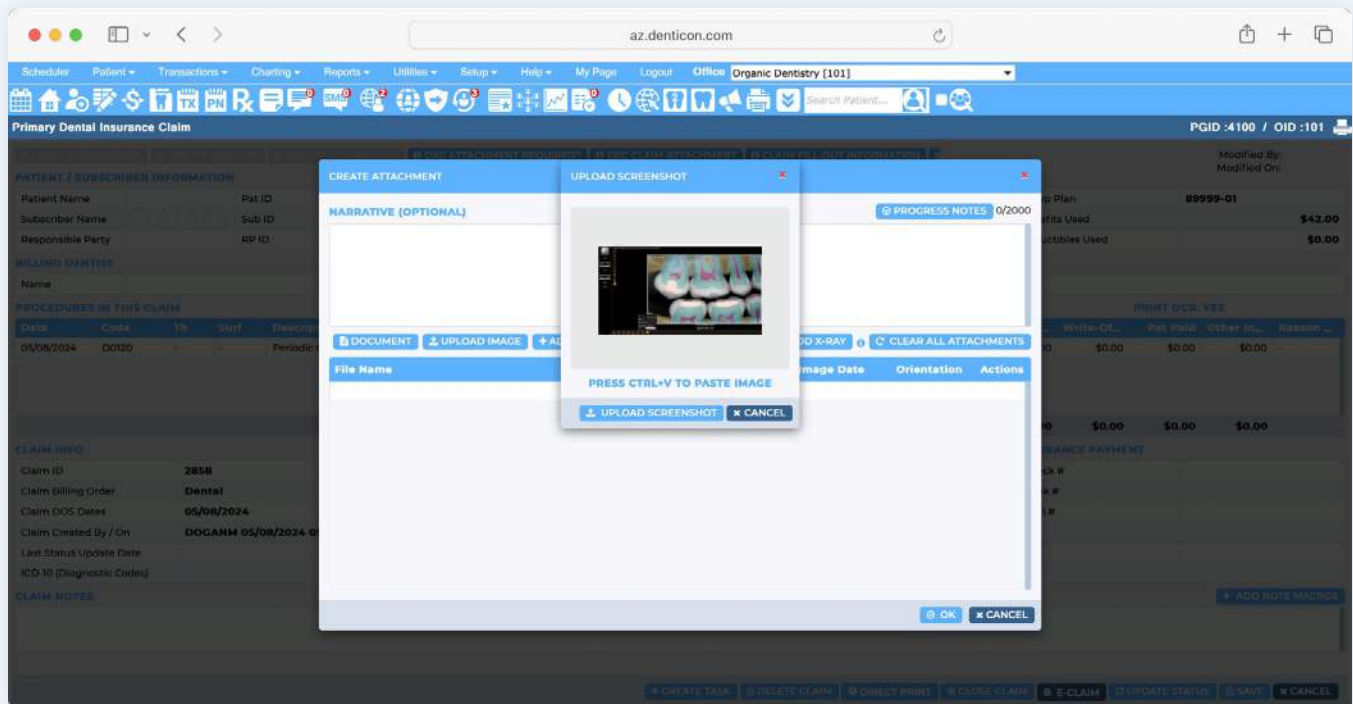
az.denticon.com

Scheduler Patient Transactions Charting Reports Utilities Setup Help My Page Logout Office Organic Dentistry [101]

Search Patient...

Primary Dental Insurance Claim

PGID :4100 / OID :101

Modified By:
Modified On:

PATIENT / SUBSCRIBER INFORMATION

Patient Name
Pat ID
Subscriber Name
Sub ID
Responsible Party
RP ID

BILLING DENTIST

Name

PROCEDURES IN THIS CLAIM

Date Code Th Surf Descrip

05/08/2024 D0120 - - Periodic

Plan 89999-01
fits Used $42.00
uctibles Used $0.00

PRINT UCR: YES

Write-Of... Pat Paid Other In... Reason ...

$0.00 $0.00 $0.00

$0.00 $0.00 $0.00

CLAIM INFO

Claim ID 2858
Claim Billing Order Dental
Claim DOS Dates 05/08/2024
Claim Created By / On DOGANM 05/08/2024
Last Status Update Date
ICD 10 (Diagnostic Codes)

CLAIM NOTES

+ ADD NOTE MACROS

CREATE ATTACHMENT

NARRATIVE (OPTIONAL)

PROGRESS NOTES 0/2000

DOCUMENT UPLOAD IMAGE

X-RAY CLEAR ALL ATTACHMENTS

File Name Image Date Orientation Actions

OK CANCEL

UPLOAD SCREENSHOT

PRESS CTRL+V TO PASTE IMAGE

UPLOAD SCREENSHOT CANCEL

+ CREATE TASK DELETE CLAIM DIRECT PRINT CLOSE CLAIM E-CLAIM UPDATE STATUS SAVE CANCEL